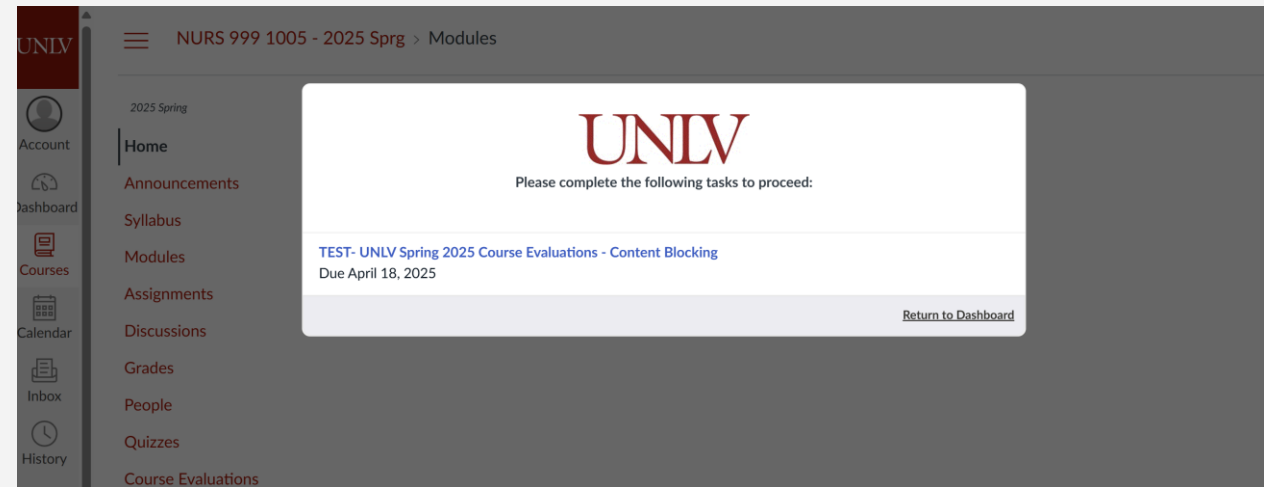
UNLV

Account

Dashboard

Courses

Calendar

Inbox

History

NURS 999 1005 - 2025 Sprg > Modules

2025 Spring

Home

Announcements

Syllabus

Modules

Assignments

Discussions

Grades

People

Quizzes

Course Evaluations

UNLV

Please complete the following tasks to proceed:

TEST- UNLV Spring 2025 Course Evaluations - Content Blocking
Due April 18, 2025

Return to Dashboard